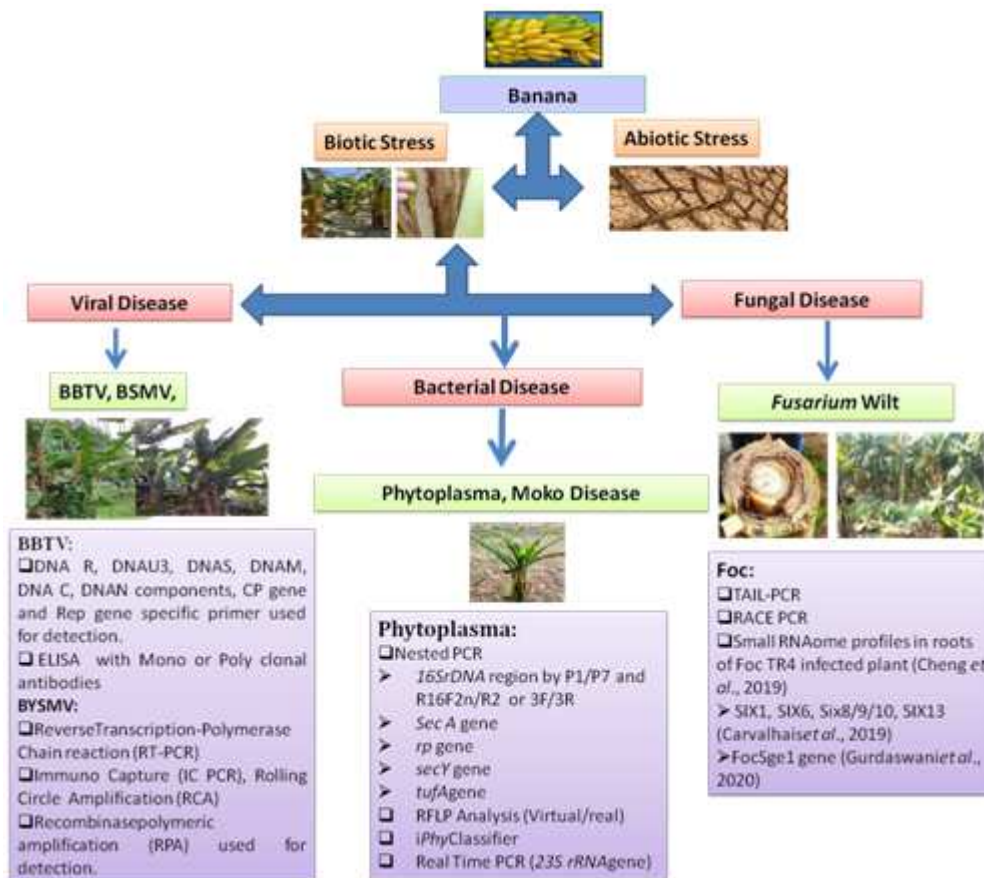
Banana

Biotic Stress

Abiotic Stress

Viral Disease

Fungal Disease

BBTV, BSMV,

Bacterial Disease

*Fusarium* Wilt

Phytoplasma, Moko Disease

BBTV:
❑DNA R, DNAU3, DNAS, DNAM, DNA C, DNAN components, CP gene and Rep gene specific primer used for detection.
❑ ELISA with Mono or Poly clonal antibodies
BYSMV:
❑ReverseTranscription-Polymerase Chain reaction (RT-PCR)
❑Immuno Capture (IC PCR), Rolling Circle Amplification (RCA)
❑Recombinasepolymeric amplification (RPA) used for detection.

Phytoplasma:
❑Nested PCR
➢ *16SrDNA* region by P1/P7 and R16F2n/R2 or 3F/3R
➢ *Sec A* gene
➢ *rp* gene
➢ *secY* gene
➢ *tuf*Agene
❑ RFLP Analysis (Virtual/real)
❑ i*Phy*Classifier
❑ Real Time PCR (*23S rRNA*gene)

Foc:
❑TAIL-PCR
❑RACE PCR
❑Small RNAome profiles in roots of Foc TR4 infected plant (Cheng *et al*., 2019)
➢ SIX1, SIX6, Six8/9/10, SIX13 (Carvalhais*et al*., 2019)
➢Foc5ge1 gene (Gurdaswani*et al*., 2020)